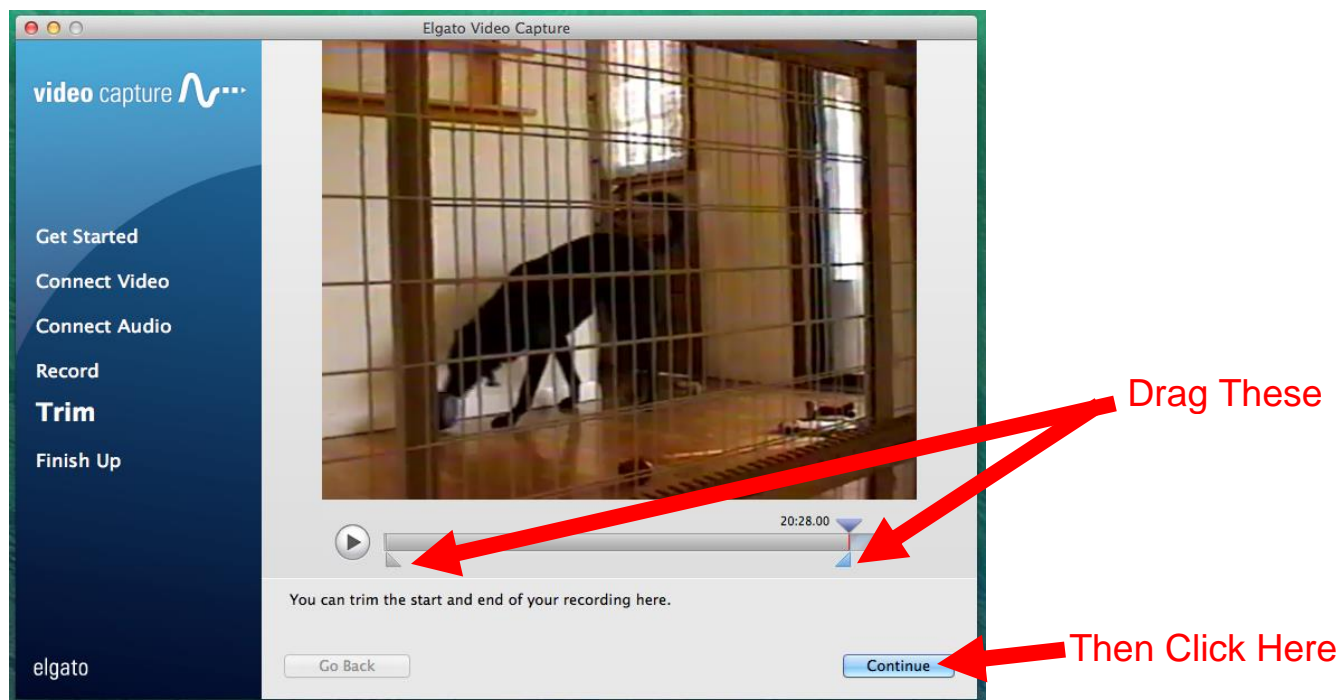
Elgato Video Capture

video capture

Get Started
Connect Video
Connect Audio
Record
Trim
Finish Up

elgato

20:28.00

Drag These

You can trim the start and end of your recording here.

Go Back

Continue

Then Click Here